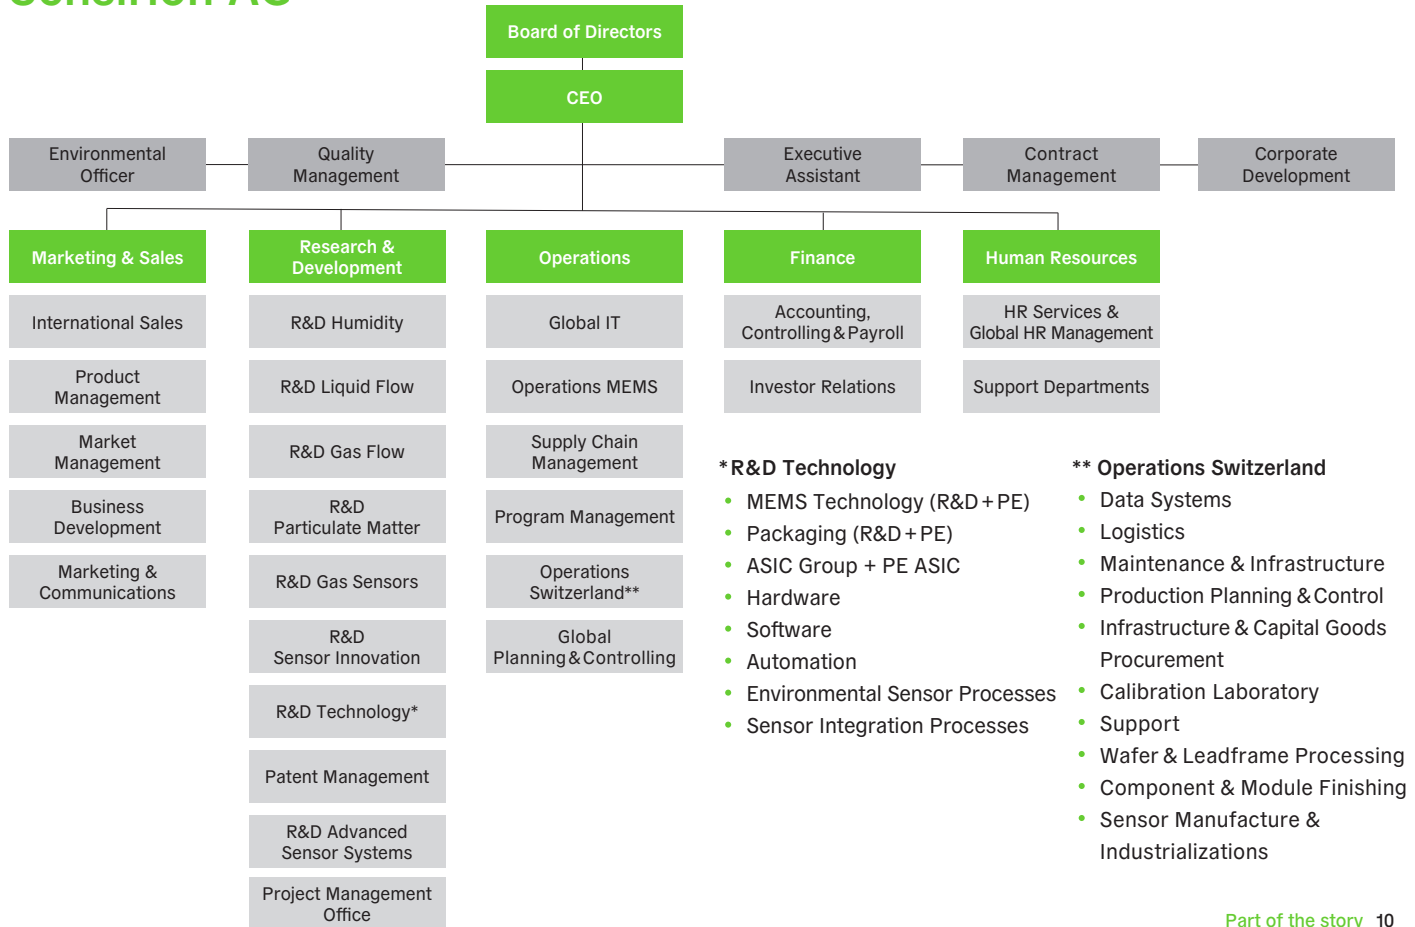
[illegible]

Board of Directors

CEO

Environmental Officer

Quality Management

Executive Assistant

Contract Management

Corporate Development

Marketing & Sales

International Sales

Product Management

Market Management

Business Development

Marketing & Communications

Research & Development

R&D Humidity

R&D Liquid Flow

R&D Gas Flow

R&D Particulate Matter

R&D Gas Sensors

R&D Sensor Innovation

R&D Technology*

Patent Management

R&D Advanced Sensor Systems

Project Management Office

Operations

Global IT

Operations MEMS

Supply Chain Management

Program Management

Operations Switzerland**

Global Planning & Controlling

Finance

Accounting, Controlling & Payroll

Investor Relations

Human Resources

HR Services & Global HR Management

Support Departments

* R&D Technology
- MEMS Technology (R&D + PE)
- Packaging (R&D + PE)
- ASIC Group + PE ASIC
- Hardware
- Software
- Automation
- Environmental Sensor Processes
- Sensor Integration Processes

** Operations Switzerland
- Data Systems
- Logistics
- Maintenance & Infrastructure
- Production Planning & Control
- Infrastructure & Capital Goods Procurement
- Calibration Laboratory
- Support
- Wafer & Leadframe Processing
- Component & Module Finishing
- Sensor Manufacture & Industrializations

Part of the story 10